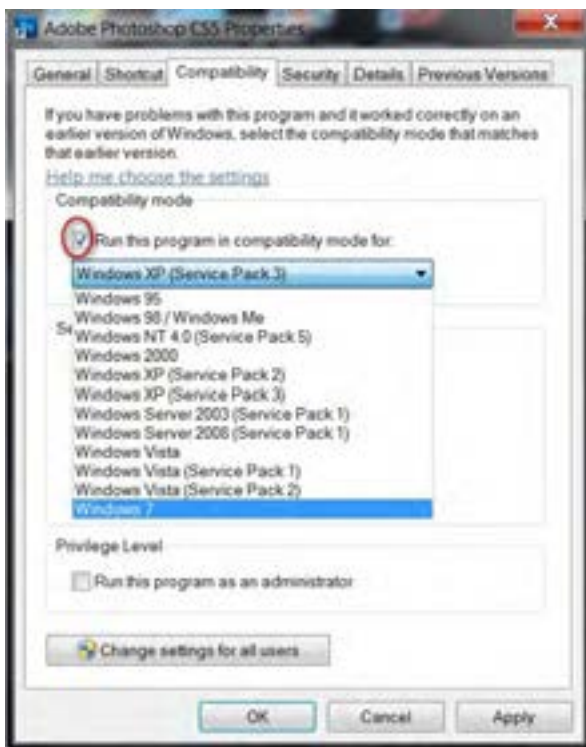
Adobe Photoshop CS5 Properties

X

General | Shortcut | Compatibility | Security | Details | Previous Versions

If you have problems with this program and it worked correctly on an earlier version of Windows, select the compatibility mode that matches that earlier version.

Help me choose the settings

Compatibility mode

Run this program in compatibility mode for:

Windows XP (Service Pack 3)

Windows 95
Windows 98 / Windows Me
Windows NT 4.0 (Service Pack 5)
Windows 2000
Windows XP (Service Pack 2)
Windows XP (Service Pack 3)
Windows Server 2003 (Service Pack 1)
Windows Server 2008 (Service Pack 1)
Windows Vista
Windows Vista (Service Pack 1)
Windows Vista (Service Pack 2)
Windows 7

Se

Privilege Level

Run this program as an administrator

Change settings for all users

OK | Cancel | Apply